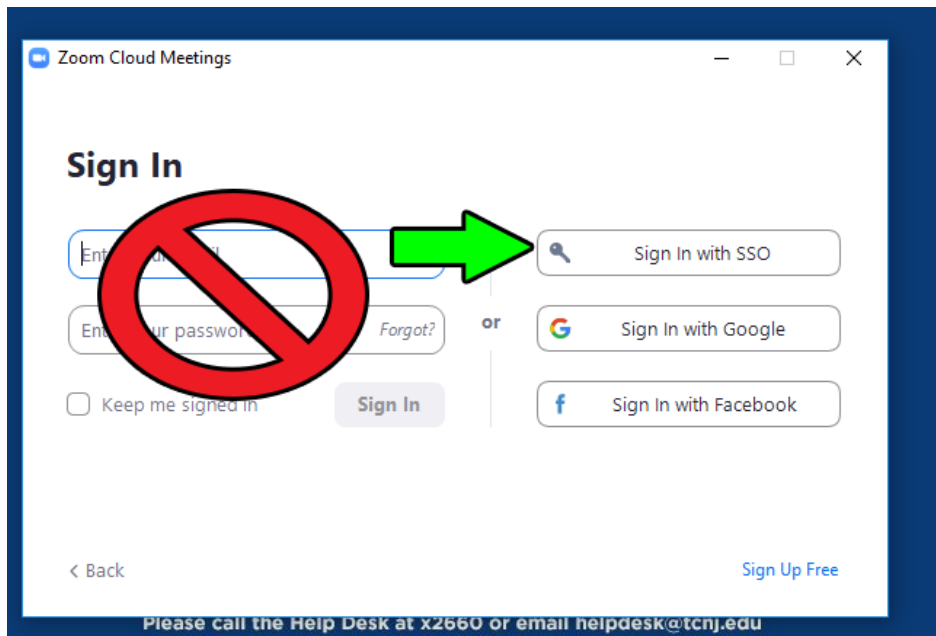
Zoom Cloud Meetings

Sign In

Ent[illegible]il

Ent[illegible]ur passwo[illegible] Forgot?

Keep me signed in

Sign In

or

Sign In with SSO

Sign In with Google

Sign In with Facebook

< Back

Sign Up Free

Please call the Help Desk at x2660 or email helpdesk@tcnj.edu